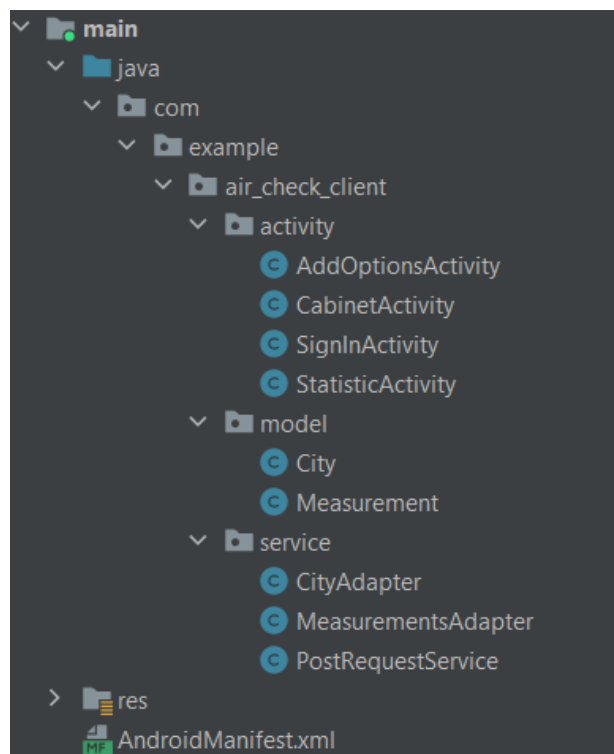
main
java
com
example
air_check_client
activity
C AddOptionsActivity
C CabinetActivity
C SignInActivity
C StatisticActivity
model
C City
C Measurement
service
C CityAdapter
C MeasurementsAdapter
C PostRequestService
res
MF AndroidManifest.xml